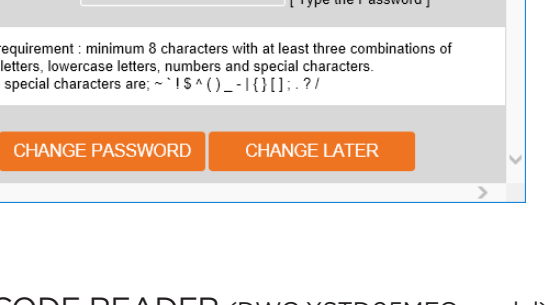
[ Type the Password ]

requirement : minimum 8 characters with at least three combinations of letters, lowercase letters, numbers and special characters. special characters are; ~ ` ! $ ^ ( ) _ - | { } [ ] ; . ? /

CHANGE PASSWORD

CHANGE LATER

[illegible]CODE READER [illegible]